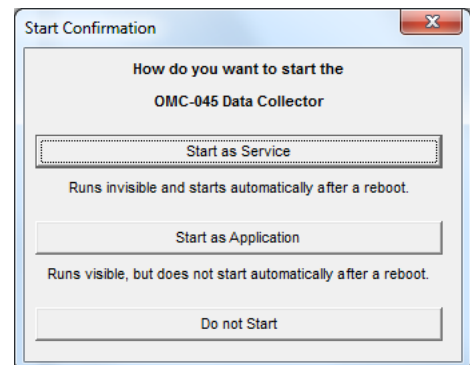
Start Confirmation

How do you want to start the

OMC-045 Data Collector

Start as Service

Runs invisible and starts automatically after a reboot.

Start as Application

Runs visible, but does not start automatically after a reboot.

Do not Start